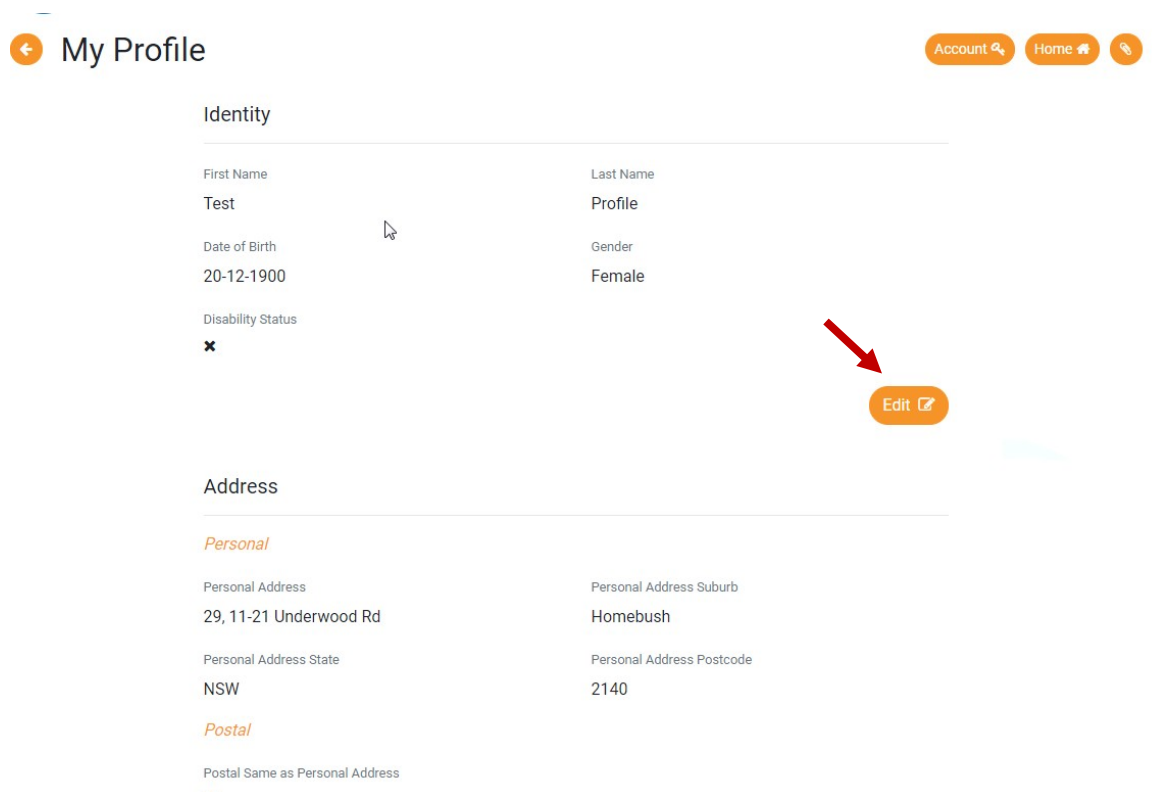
My Profile

Account Home

Identity

First Name
Test

Last Name
Profile

Date of Birth
20-12-1900

Gender
Female

Disability Status
✖

Edit

Address

Personal

Personal Address
29, 11-21 Underwood Rd

Personal Address Suburb
Homebush

Personal Address State
NSW

Personal Address Postcode
2140

Postal

Postal Same as Personal Address